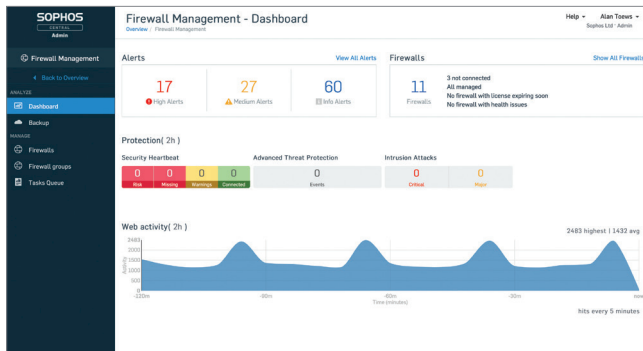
SOPHOS
CENTRAL
Admin

Firewall Management

Back to Overview

ANALYZE

Dashboard

Backup

MANAGE

Firewalls

Firewall groups

Tasks Queue

Firewall Management - Dashboard

Overview / Firewall Management

Help

Alan Toews
Sophos Ltd · Admin

Alerts

View All Alerts

17
High Alerts

27
Medium Alerts

60
Info Alerts

Firewalls

Show All Firewalls

11
Firewalls

3 not connected
All managed
No firewall with license expiring soon
No firewall with health issues

Protection( 2h )

Security Heartbeat

| 0 | 0 | 0 | 0 |
|---|---|---|---|
| Risk | Missing | Warnings | Connected |

Advanced Threat Protection

0
Events

Intrusion Attacks

| 0 | 0 |
|---|---|
| Critical | Major |

Web activity( 2h )

2483 highest | 1432 avg

2483
2000
1500
1000
500
0

Activity

-120m
-90m
-60m
-30m
now

Time (minutes)

hits every 5 minutes